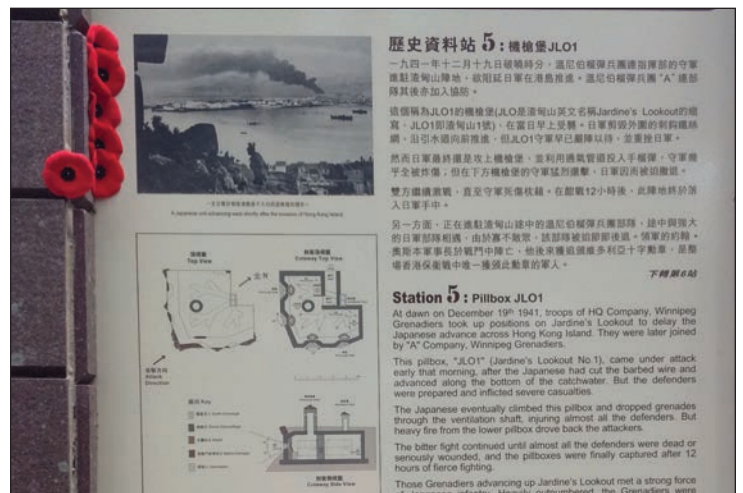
歷史資料站 5：機槍堡JLO1

一九四一年十二月十九日破曉時分，溫尼伯榴彈兵團總部連部的守軍進駐渣甸山陣地，欲阻延日軍在港島推進。溫尼伯榴彈兵團 "A" 連部隊其後亦加入協防。

這個稱為JLO1的機槍堡(JLO是渣甸山英文名稱Jardine's Lookout的縮寫，JLO1即渣甸山1號)，在當日早上受襲。日軍剪毀外圍的刺鐵絲網，沿引水道向前推進，但JLO1守軍早已嚴陣以待，並重挫日軍。

然而日軍最終還是攻上機槍堡，並利用通風管道投入手榴彈，守軍幾乎全被炸傷；但在下方機槍堡的守軍猛烈還擊，日軍因而被迫撤退。

雙方繼續激戰，直至守軍死傷枕藉。在酣戰12小時後，此陣地終於落入日軍手中。

另一方面，正在進駐渣甸山途中的溫尼伯榴彈兵團部隊，途中與強大的日軍部隊相遇，由於寡不敵眾，該部隊被迫卸甲投降。領軍的約翰．奧斯本軍事長於戰鬥中陣亡，他後來獲追頒維多利亞十字勳章，是整場香港保衛戰中唯一獲頒此勳章的軍人。

下轉第6站

Top View
Cutaway Top View
Attack Direction
Cutaway Side View

Station 5 : Pillbox JLO1

At dawn on December 19th 1941, troops of HQ Company, Winnipeg Grenadiers took up positions on Jardine's Lookout to delay the Japanese advance across Hong Kong Island. They were later joined by "A" Company, Winnipeg Grenadiers.

This pillbox, "JLO1" (Jardine's Lookout No.1), came under attack early that morning, after the Japanese had cut the barbed wire and advanced along the bottom of the catchwater. But the defenders were prepared and inflicted severe casualties.

The Japanese eventually climbed this pillbox and dropped grenades through the ventilation shaft, injuring almost all the defenders. But heavy fire from the lower pillbox drove back the attackers.

The bitter fight continued until almost all the defenders were dead or seriously wounded, and the pillboxes were finally captured after 12 hours of fierce fighting.

Those Grenadiers advancing up Jardine's Lookout met a strong force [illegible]